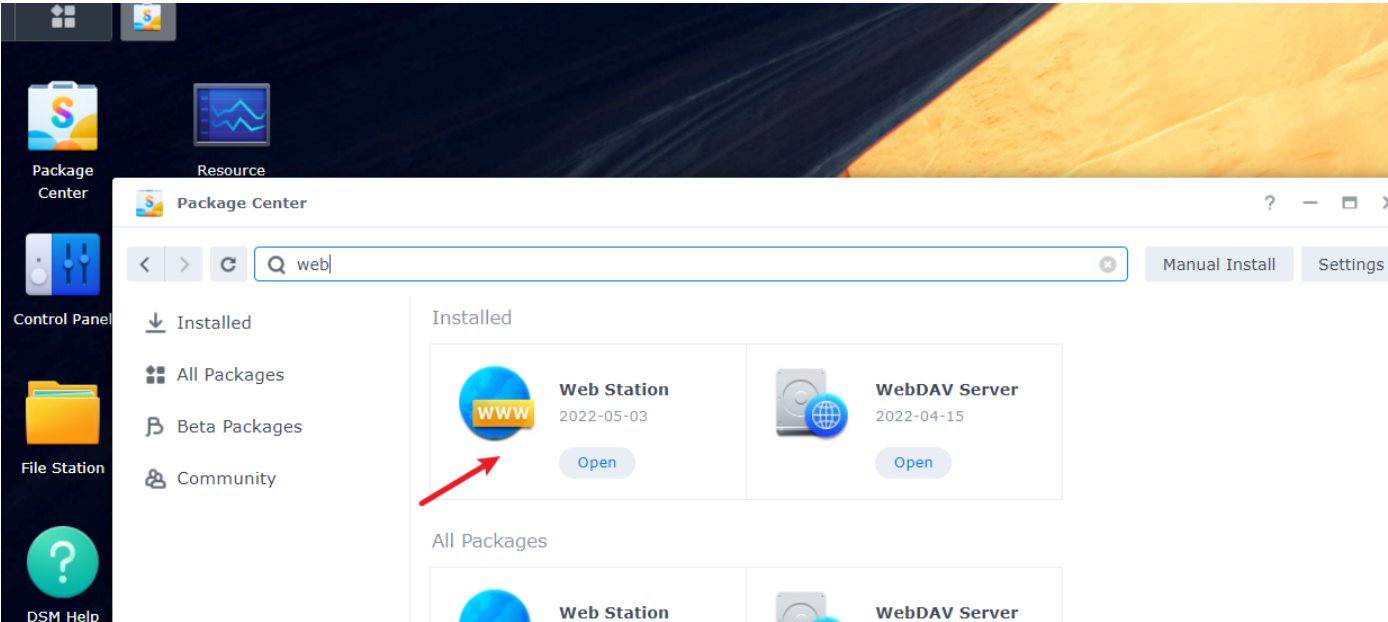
Package Center

Resource

Control Panel

File Station

DSM Help

Package Center

?

web

Manual Install

Settings

Installed

All Packages

Beta Packages

Community

Installed

Web Station
2022-05-03
Open

WebDAV Server
2022-04-15
Open

WWW

All Packages

Web Station

WebDAV Server